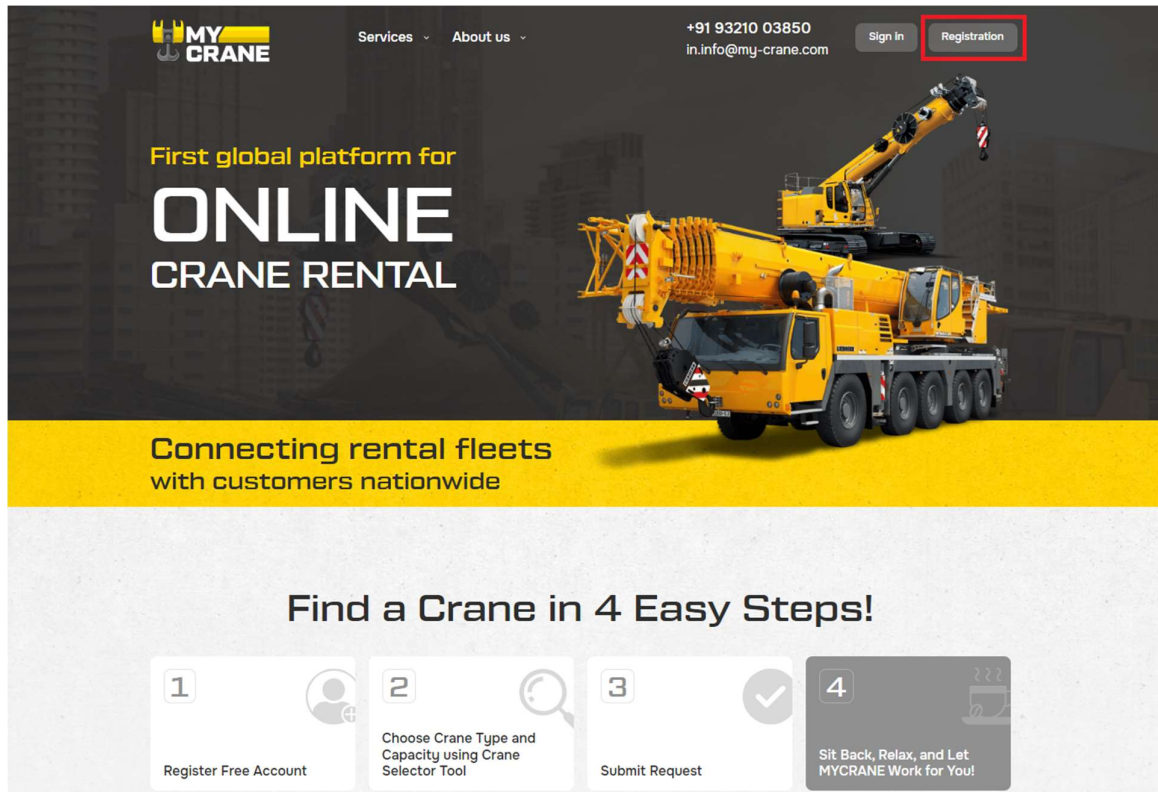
MY CRANE

Services ⌄ About us ⌄

+91 93210 03850
in.info@my-crane.com

Sign in Registration

First global platform for
ONLINE
CRANE RENTAL

Connecting rental fleets
with customers nationwide

Find a Crane in 4 Easy Steps!

1
Register Free Account

2
Choose Crane Type and Capacity using Crane Selector Tool

3
Submit Request

4
Sit Back, Relax, and Let MYCRANE Work for You!